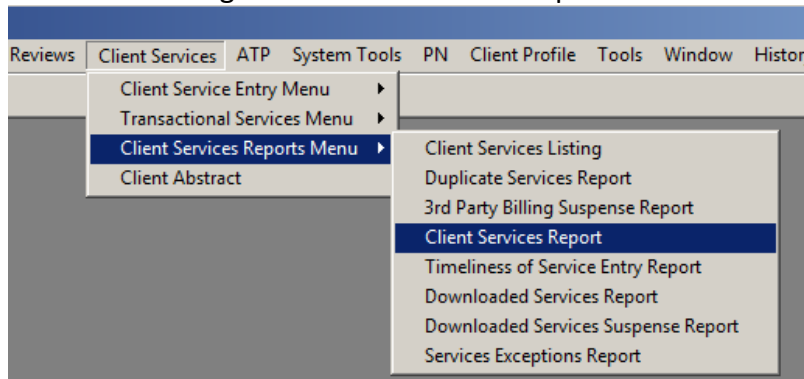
Reviews Client Services ATP System Tools PN Client Profile Tools Window Histor

Client Service Entry Menu
Transactional Services Menu
Client Services Reports Menu
Client Abstract

Client Services Listing
Duplicate Services Report
3rd Party Billing Suspense Report
Client Services Report
Timeliness of Service Entry Report
Downloaded Services Report
Downloaded Services Suspense Report
Services Exceptions Report